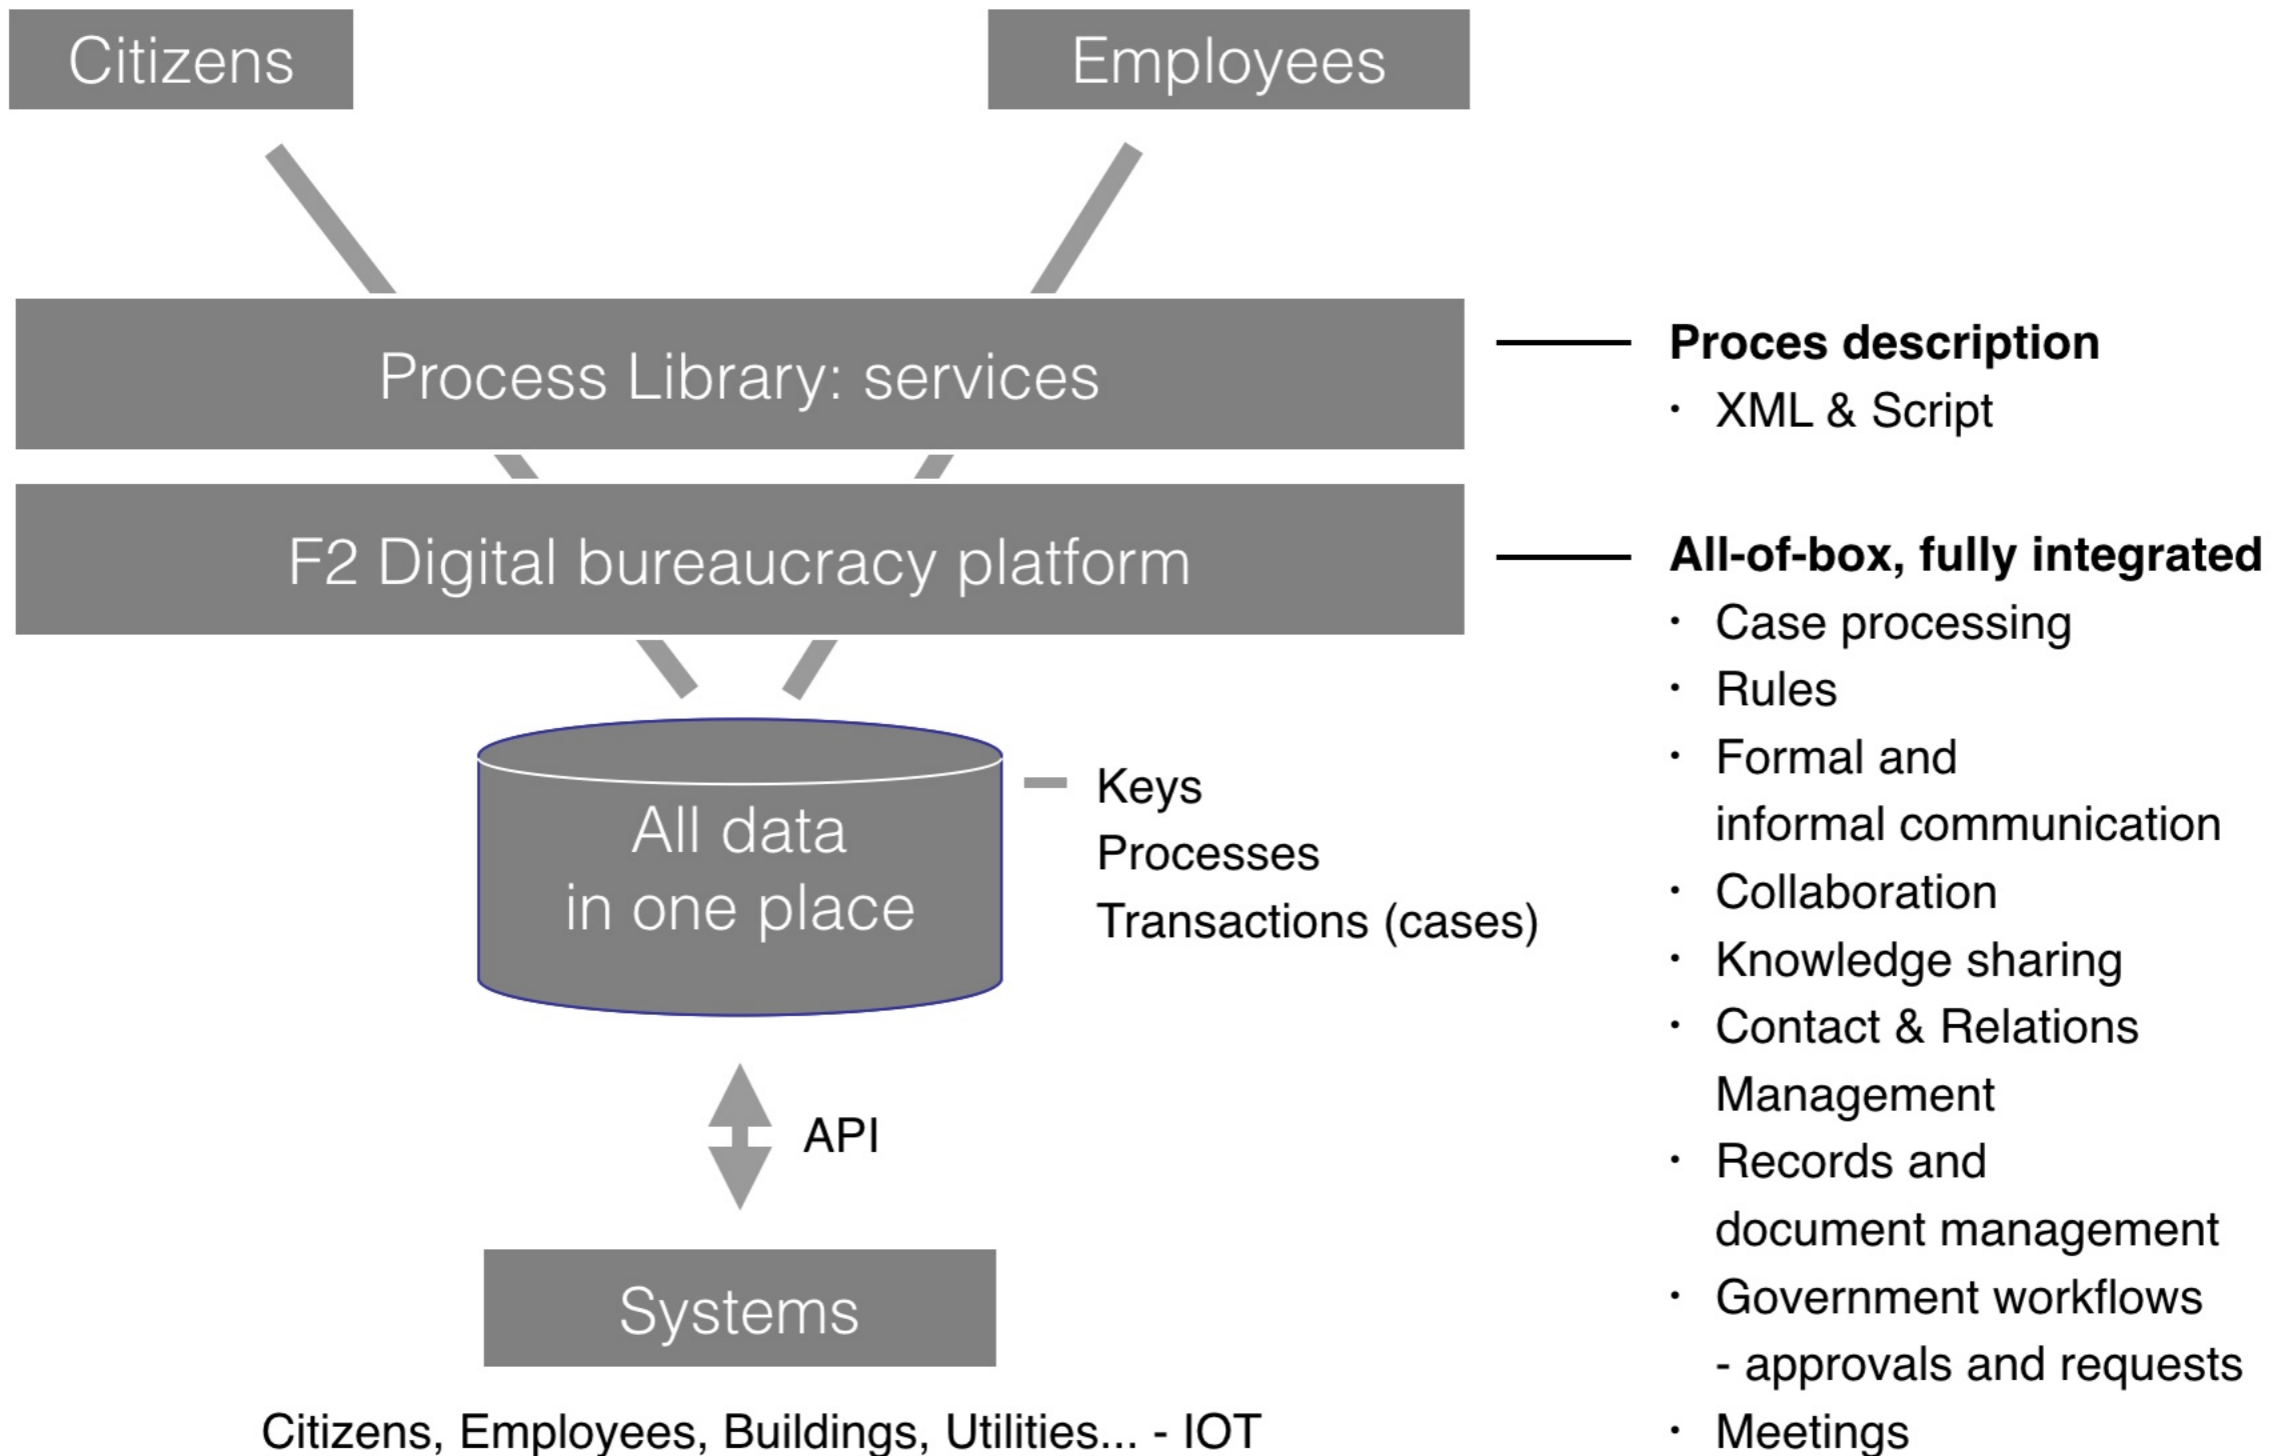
Citizens

Employees

Process Library: services

F2 Digital bureaucracy platform

All data in one place

Keys
Processes
Transactions (cases)

API

Systems

Citizens, Employees, Buildings, Utilities... - IOT

**Proces description**
· XML & Script

**All-of-box, fully integrated**
· Case processing
· Rules
· Formal and informal communication
· Collaboration
· Knowledge sharing
· Contact & Relations Management
· Records and document management
· Government workflows - approvals and requests
· Meetings